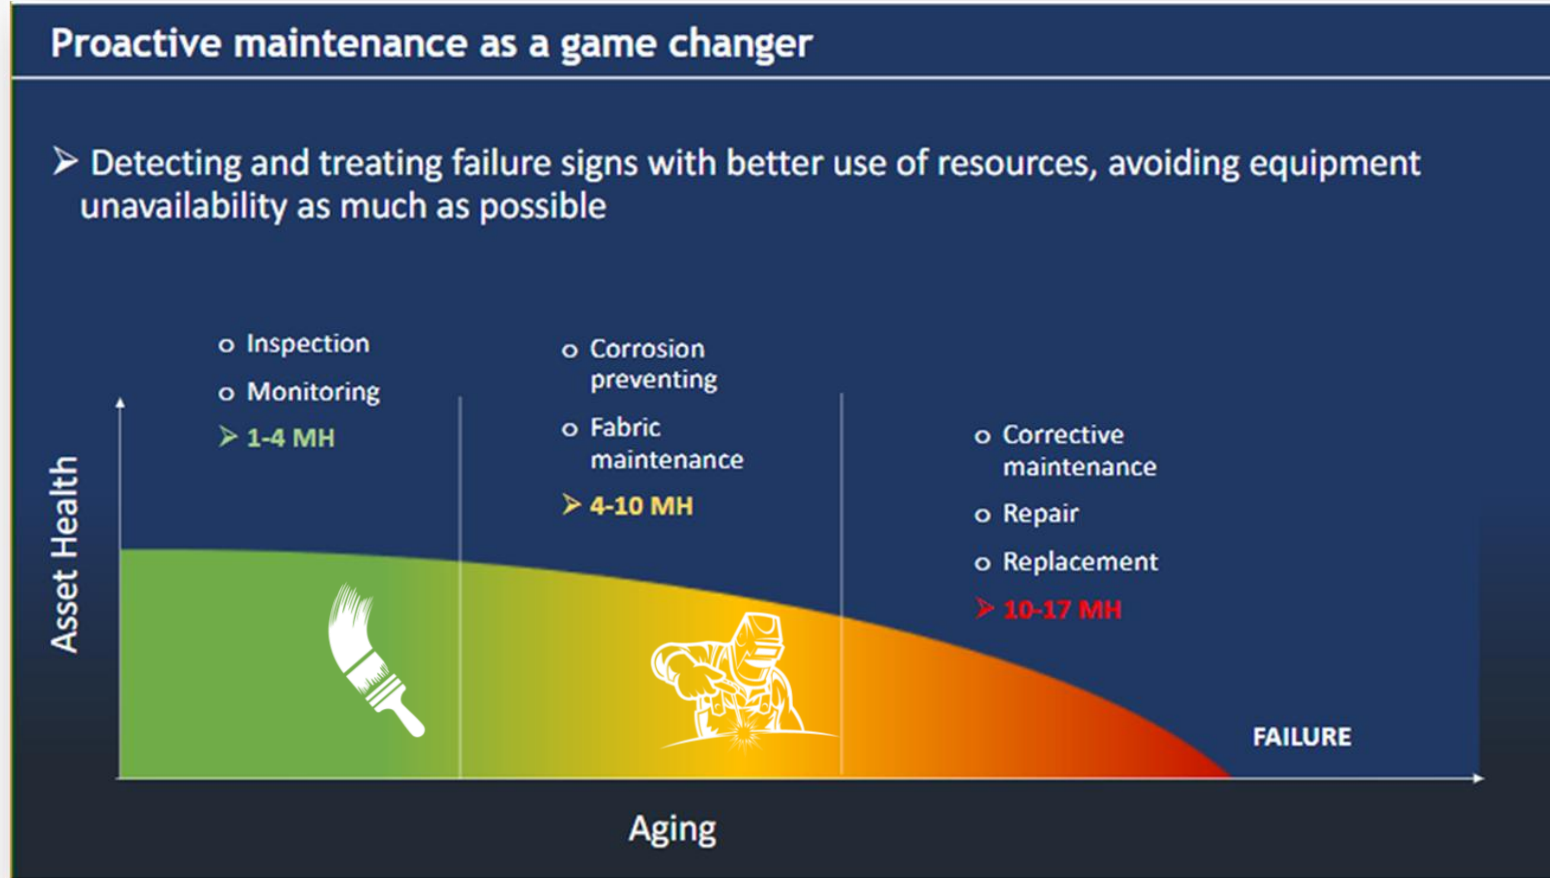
Proactive maintenance as a game changer

➢ Detecting and treating failure signs with better use of resources, avoiding equipment unavailability as much as possible

o Inspection
o Monitoring
➢ 1-4 MH

o Corrosion preventing
o Fabric maintenance
➢ 4-10 MH

o Corrective maintenance
o Repair
o Replacement
➢ 10-17 MH

Asset Health

FAILURE

Aging